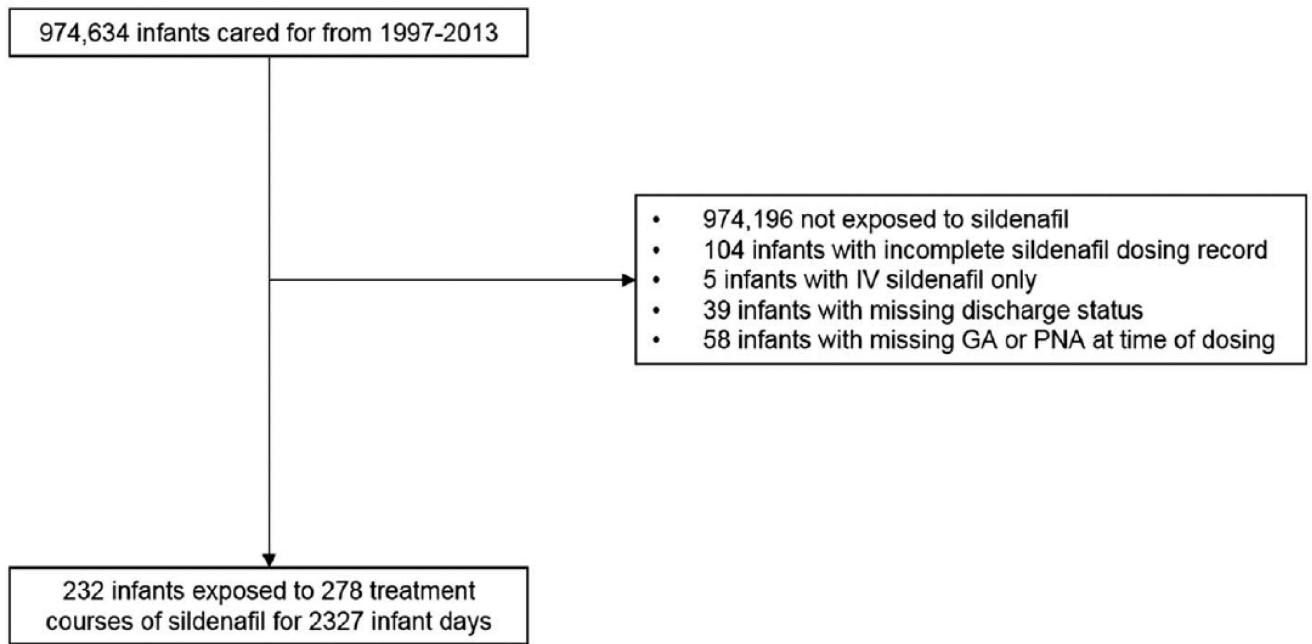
974,634 infants cared for from 1997-2013

- 974,196 not exposed to sildenafil
- 104 infants with incomplete sildenafil dosing record
- 5 infants with IV sildenafil only
- 39 infants with missing discharge status
- 58 infants with missing GA or PNA at time of dosing

232 infants exposed to 278 treatment courses of sildenafil for 2327 infant days